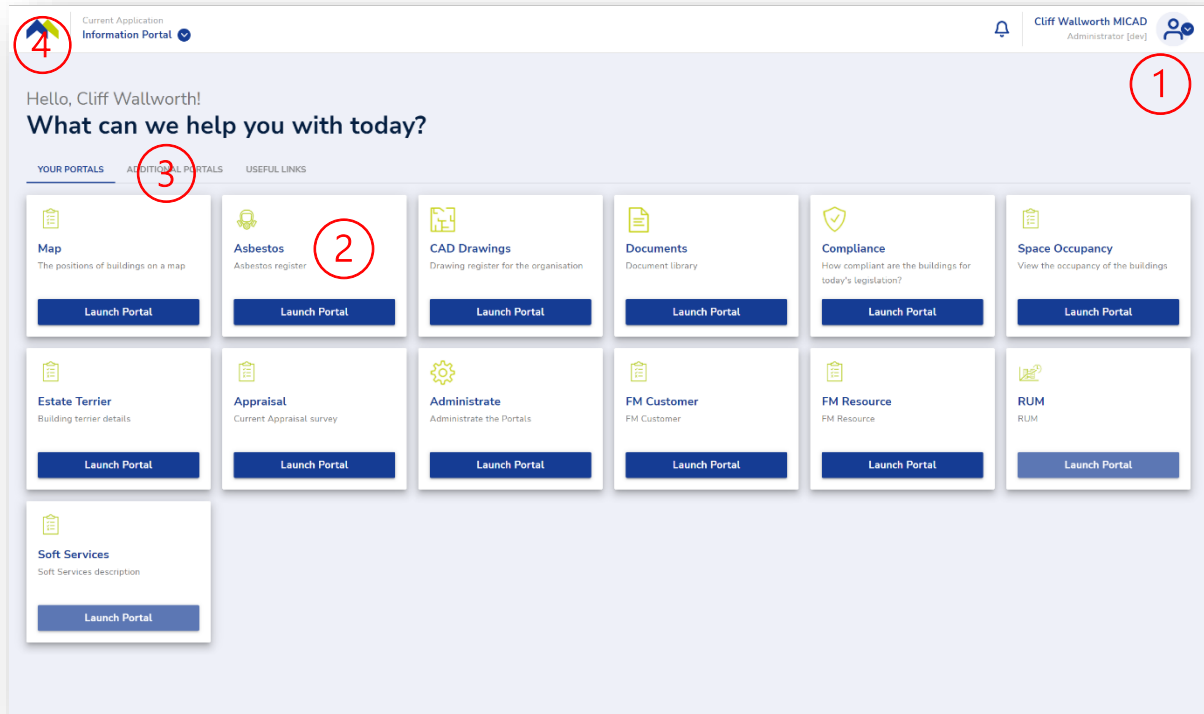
4

Current Application
Information Portal

Cliff Wallworth MICAD
Administrator [dev]

1

Hello, Cliff Wallworth!
**What can we help you with today?**

YOUR PORTALS   ADDITIONAL PORTALS   USEFUL LINKS

3

Map
The positions of buildings on a map
Launch Portal

Asbestos
Asbestos register
Launch Portal

2

CAD Drawings
Drawing register for the organisation
Launch Portal

Documents
Document library
Launch Portal

Compliance
How compliant are the buildings for today's legislation?
Launch Portal

Space Occupancy
View the occupancy of the buildings
Launch Portal

Estate Terrier
Building terrier details
Launch Portal

Appraisal
Current Appraisal survey
Launch Portal

Administrate
Administrate the Portals
Launch Portal

FM Customer
FM Customer
Launch Portal

FM Resource
FM Resource
Launch Portal

RUM
RUM
Launch Portal

Soft Services
Soft Services description
Launch Portal